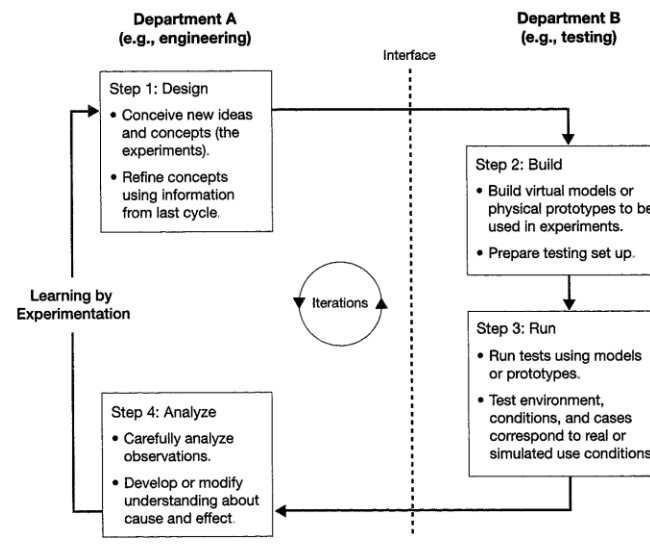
Department A
(e.g., engineering)

Interface

Department B
(e.g., testing)

Step 1: Design

• Conceive new ideas and concepts (the experiments).

• Refine concepts using information from last cycle.

Step 2: Build

• Build virtual models or physical prototypes to be used in experiments.

• Prepare testing set up.

Learning by Experimentation

Iterations

Step 3: Run

• Run tests using models or prototypes.

• Test environment, conditions, and cases correspond to real or simulated use conditions

Step 4: Analyze

• Carefully analyze observations.

• Develop or modify understanding about cause and effect.